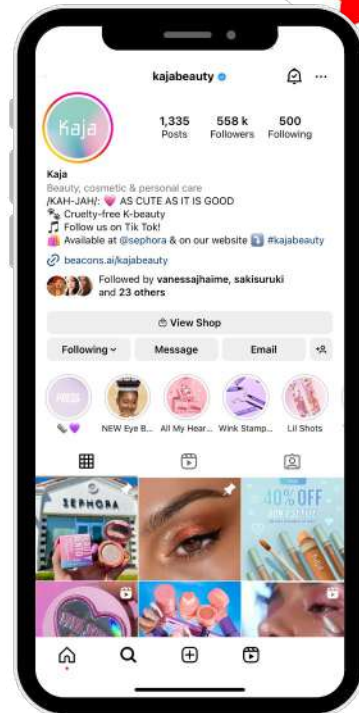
kajabeauty

Kaja

1,335 Posts
558 k Followers
500 Following

Kaja
Beauty, cosmetic & personal care
/KAH-JAH/: 💗 AS CUTE AS IT IS GOOD
Cruelty-free K-beauty
🎵 Follow us on Tik Tok!
Available at @sephora & on our website #kajabeauty
beacons.ai/kajabeauty

Followed by vanessajhaime, sakisuruki and 23 others

View Shop

Following
Message
Email

PRESS
NEW Eye B...
All My Hear...
Wink Stamp...
Lil Shots

SEPHORA

40% OFF